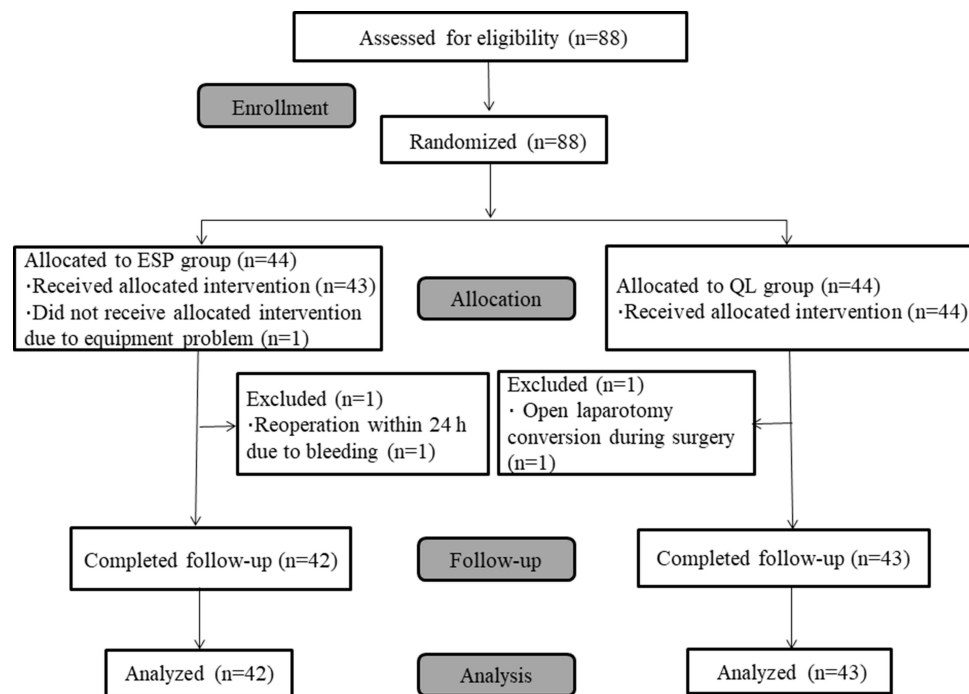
Assessed for eligibility (n=88)

Enrollment

Randomized (n=88)

Allocated to ESP group (n=44)
·Received allocated intervention (n=43)
·Did not receive allocated intervention due to equipment problem (n=1)

Allocation

Allocated to QL group (n=44)
·Received allocated intervention (n=44)

Excluded (n=1)
·Reoperation within 24 h due to bleeding (n=1)

Excluded (n=1)
· Open laparotomy conversion during surgery (n=1)

Completed follow-up (n=42)

Follow-up

Completed follow-up (n=43)

Analyzed (n=42)

Analysis

Analyzed (n=43)